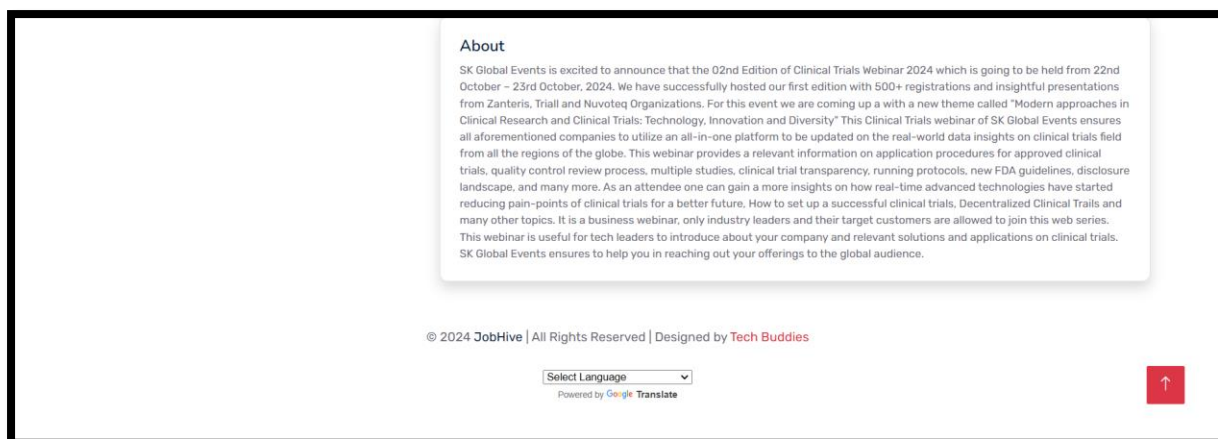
About

SK Global Events is excited to announce that the 02nd Edition of Clinical Trials Webinar 2024 which is going to be held from 22nd October – 23rd October, 2024. We have successfully hosted our first edition with 500+ registrations and insightful presentations from Zanteris, Triall and Nuvoteq Organizations. For this event we are coming up a with a new theme called "Modern approaches in Clinical Research and Clinical Trials: Technology, Innovation and Diversity" This Clinical Trials webinar of SK Global Events ensures all aforementioned companies to utilize an all-in-one platform to be updated on the real-world data insights on clinical trials field from all the regions of the globe. This webinar provides a relevant information on application procedures for approved clinical trials, quality control review process, multiple studies, clinical trial transparency, running protocols, new FDA guidelines, disclosure landscape, and many more. As an attendee one can gain a more insights on how real-time advanced technologies have started reducing pain-points of clinical trials for a better future, How to set up a successful clinical trials, Decentralized Clinical Trails and many other topics. It is a business webinar, only industry leaders and their target customers are allowed to join this web series. This webinar is useful for tech leaders to introduce about your company and relevant solutions and applications on clinical trials. SK Global Events ensures to help you in reaching out your offerings to the global audience.

© 2024 JobHive | All Rights Reserved | Designed by Tech Buddies

Select Language
Powered by Google Translate